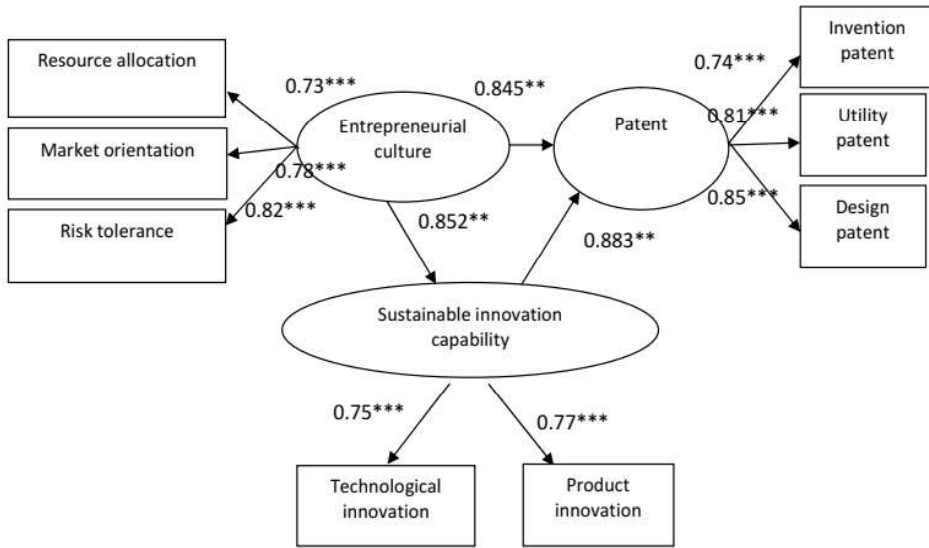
Resource allocation

Market orientation

Risk tolerance

0.73***

0.78***

0.82***

Entrepreneurial culture

0.845**

Patent

0.74***

0.81***

0.85***

Invention patent

Utility patent

Design patent

0.852**

0.883**

Sustainable innovation capability

0.75***

0.77***

Technological innovation

Product innovation